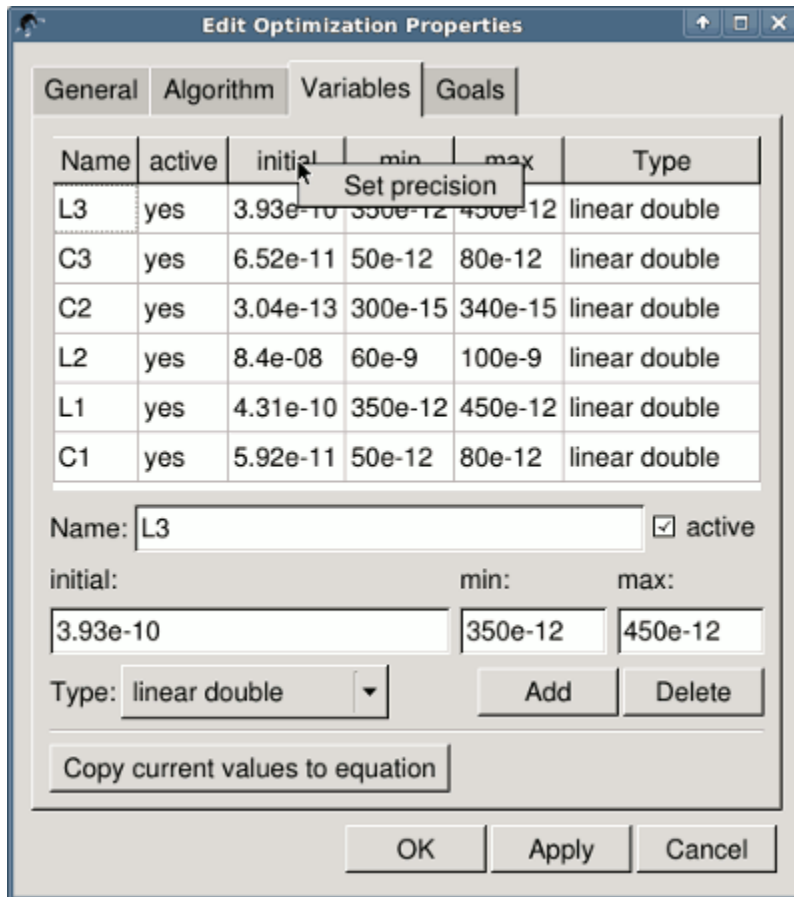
Edit Optimization Properties

General | Algorithm | Variables | Goals

| Name | active | initial | min | max | Type |
|---|---|---|---|---|---|
| L3 | yes | 3.93e-10 | 350e-12 | 450e-12 | linear double |
| C3 | yes | 6.52e-11 | 50e-12 | 80e-12 | linear double |
| C2 | yes | 3.04e-13 | 300e-15 | 340e-15 | linear double |
| L2 | yes | 8.4e-08 | 60e-9 | 100e-9 | linear double |
| L1 | yes | 4.31e-10 | 350e-12 | 450e-12 | linear double |
| C1 | yes | 5.92e-11 | 50e-12 | 80e-12 | linear double |

Set precision

Name: L3 ☑ active

initial: min: max:

3.93e-10 350e-12 450e-12

Type: linear double Add Delete

Copy current values to equation

OK Apply Cancel